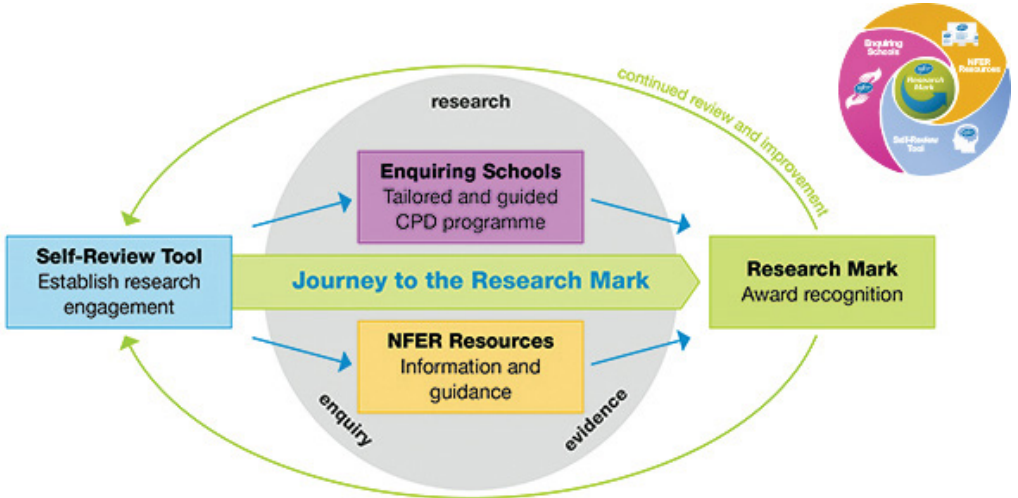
continued review and improvement

research

Enquiring Schools
Tailored and guided CPD programme

Self-Review Tool
Establish research engagement

Journey to the Research Mark

Research Mark
Award recognition

NFER Resources
Information and guidance

enquiry

evidence

Enquiring Schools

NFER Resources

Research Mark

Self-Review Tool